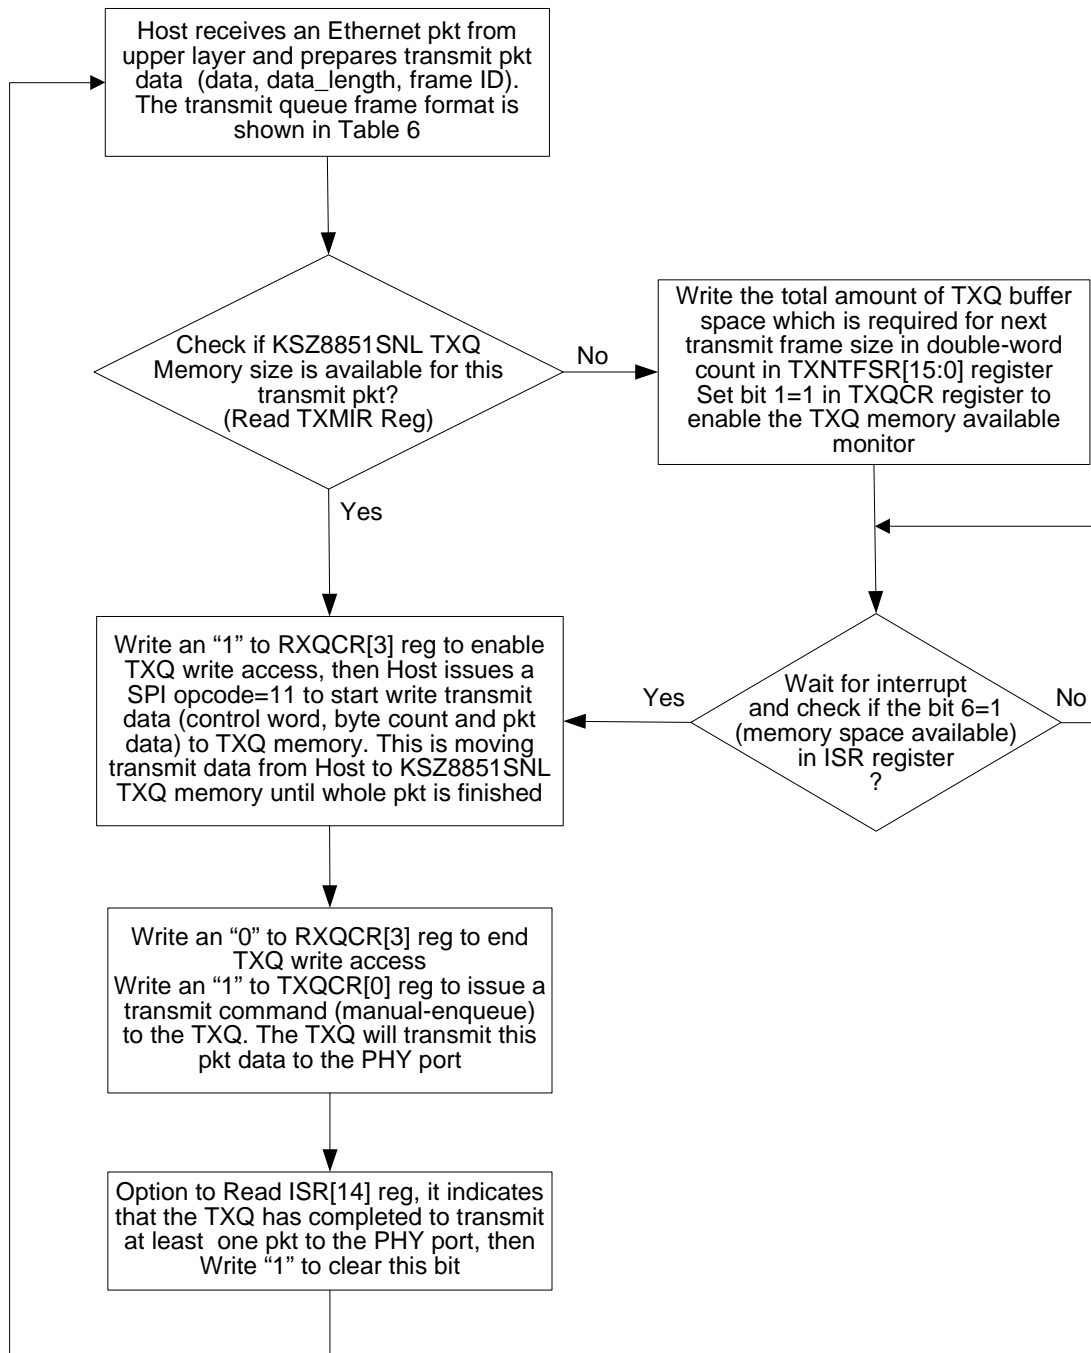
Host receives an Ethernet pkt from upper layer and prepares transmit pkt data (data, data_length, frame ID). The transmit queue frame format is shown in Table 6

Check if KSZ8851SNL TXQ Memory size is available for this transmit pkt? (Read TXMIR Reg)

No

Write the total amount of TXQ buffer space which is required for next transmit frame size in double-word count in TXNTFSR[15:0] register Set bit 1=1 in TXQCR register to enable the TXQ memory available monitor

Yes

Write an “1” to RXQCR[3] reg to enable TXQ write access, then Host issues a SPI opcode=11 to start write transmit data (control word, byte count and pkt data) to TXQ memory. This is moving transmit data from Host to KSZ8851SNL TXQ memory until whole pkt is finished

Yes

Wait for interrupt and check if the bit 6=1 (memory space available) in ISR register ?

No

Write an “0” to RXQCR[3] reg to end TXQ write access
Write an “1” to TXQCR[0] reg to issue a transmit command (manual-enqueue) to the TXQ. The TXQ will transmit this pkt data to the PHY port

Option to Read ISR[14] reg, it indicates that the TXQ has completed to transmit at least one pkt to the PHY port, then Write “1” to clear this bit